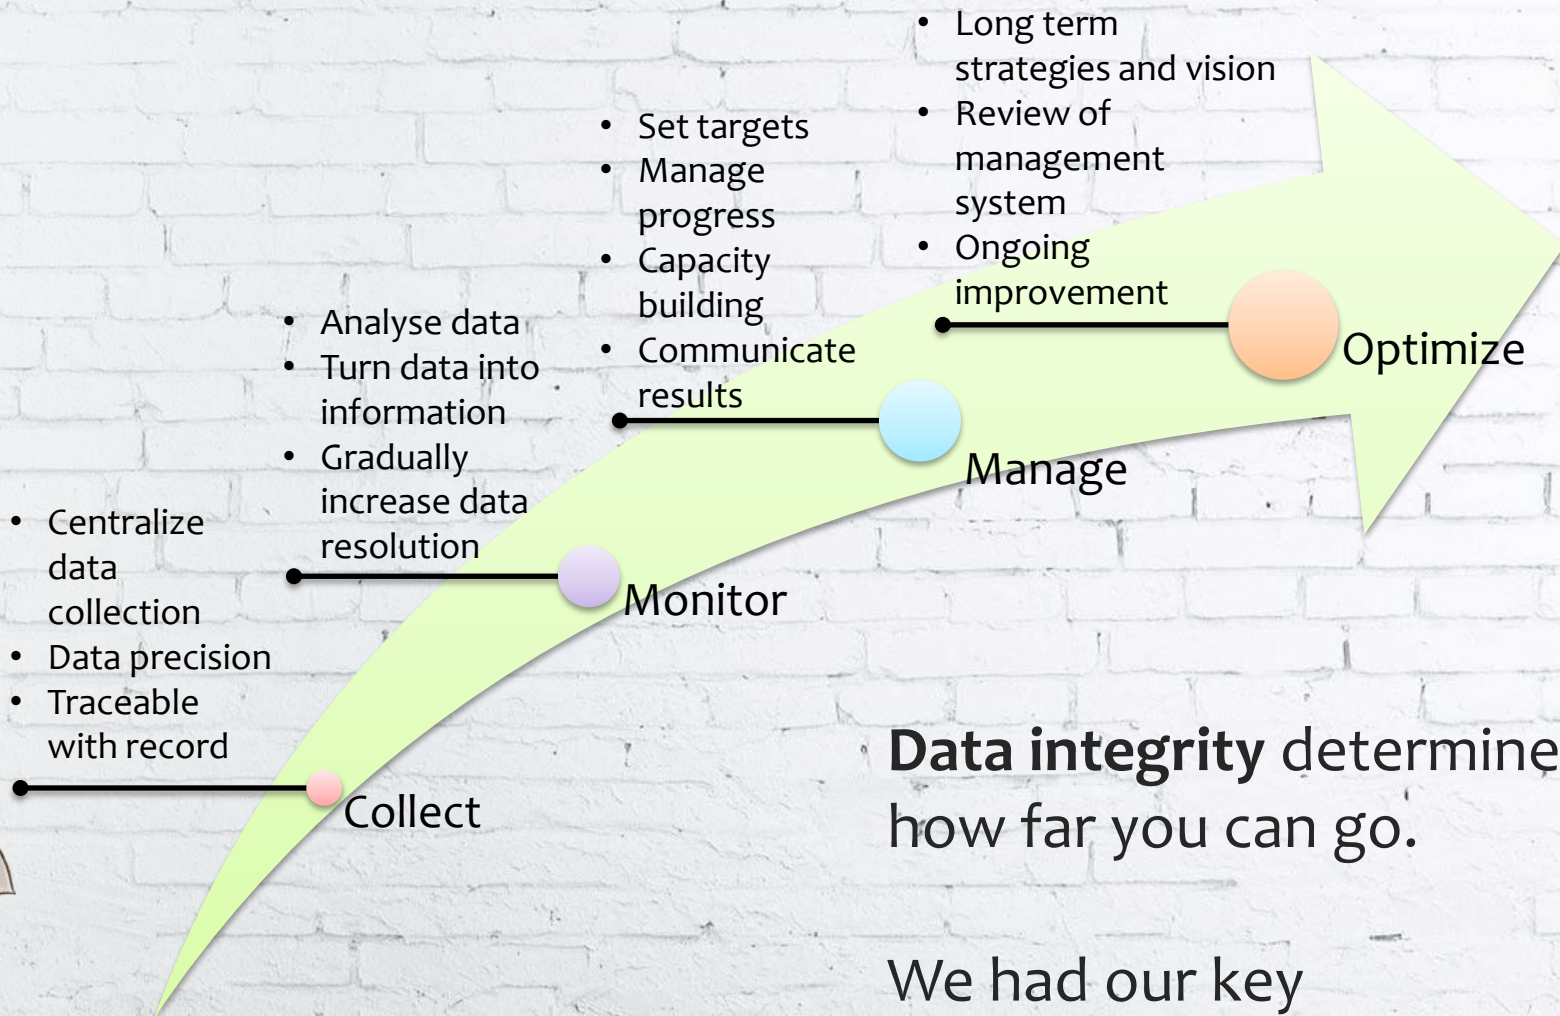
- Long term strategies and vision
- Review of management system
- Ongoing improvement

Optimize

- Set targets
- Manage progress
- Capacity building
- Communicate results

Manage

- Analyse data
- Turn data into information
- Gradually increase data resolution

Monitor

- Centralize data collection
- Data precision
- Traceable with record

Collect

**Data integrity** determine how far you can go.

We had our key